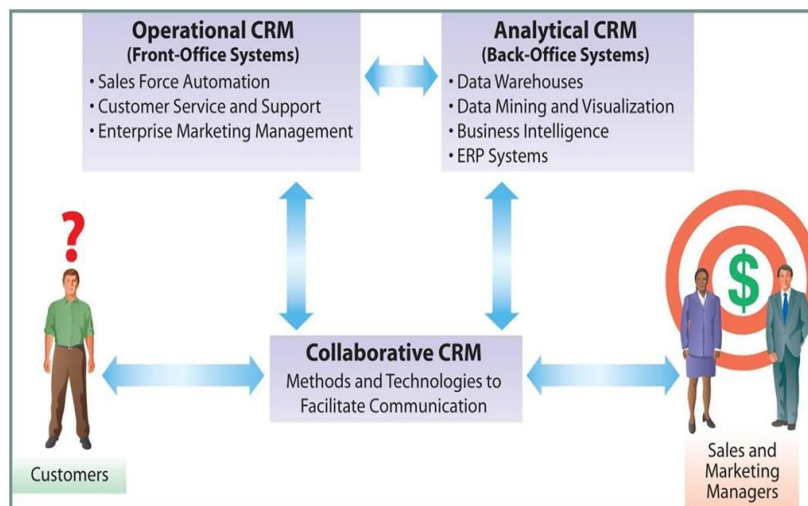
Operational CRM
(Front-Office Systems)
• Sales Force Automation
• Customer Service and Support
• Enterprise Marketing Management

Analytical CRM
(Back-Office Systems)
• Data Warehouses
• Data Mining and Visualization
• Business Intelligence
• ERP Systems

?

$

Collaborative CRM
Methods and Technologies to Facilitate Communication

Customers

Sales and Marketing Managers